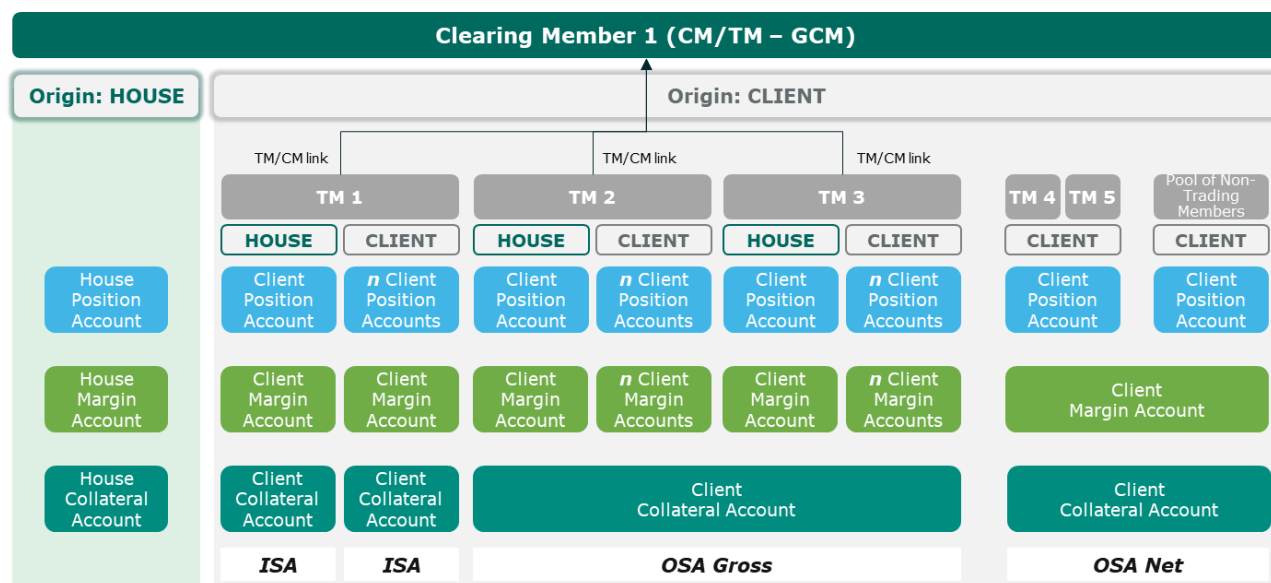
Clearing Member 1 (CM/TM – GCM)

Origin: HOUSE

Origin: CLIENT

TM/CM link

TM/CM link

TM/CM link

TM 1

TM 2

TM 3

TM 4

TM 5

Pool of Non-Trading Members

HOUSE

CLIENT

HOUSE

CLIENT

HOUSE

CLIENT

CLIENT

CLIENT

House Position Account

Client Position Account

*n* Client Position Accounts

Client Position Account

*n* Client Position Accounts

Client Position Account

*n* Client Position Accounts

Client Position Account

Client Position Account

House Margin Account

Client Margin Account

Client Margin Account

Client Margin Account

*n* Client Margin Accounts

Client Margin Account

*n* Client Margin Accounts

Client Margin Account

House Collateral Account

Client Collateral Account

Client Collateral Account

Client Collateral Account

Client Collateral Account

ISA

ISA

OSA Gross

OSA Net